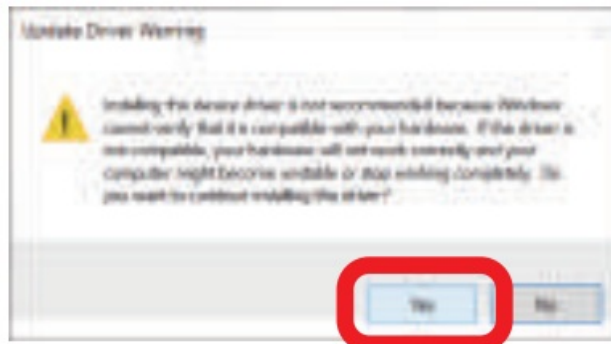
Update Driver Warning

Installing this device driver is not recommended because Windows cannot verify that it is compatible with your hardware. If the driver is not compatible, your hardware will not work correctly and your computer might become unstable or stop working completely. Do you want to continue installing this driver?

Yes

No